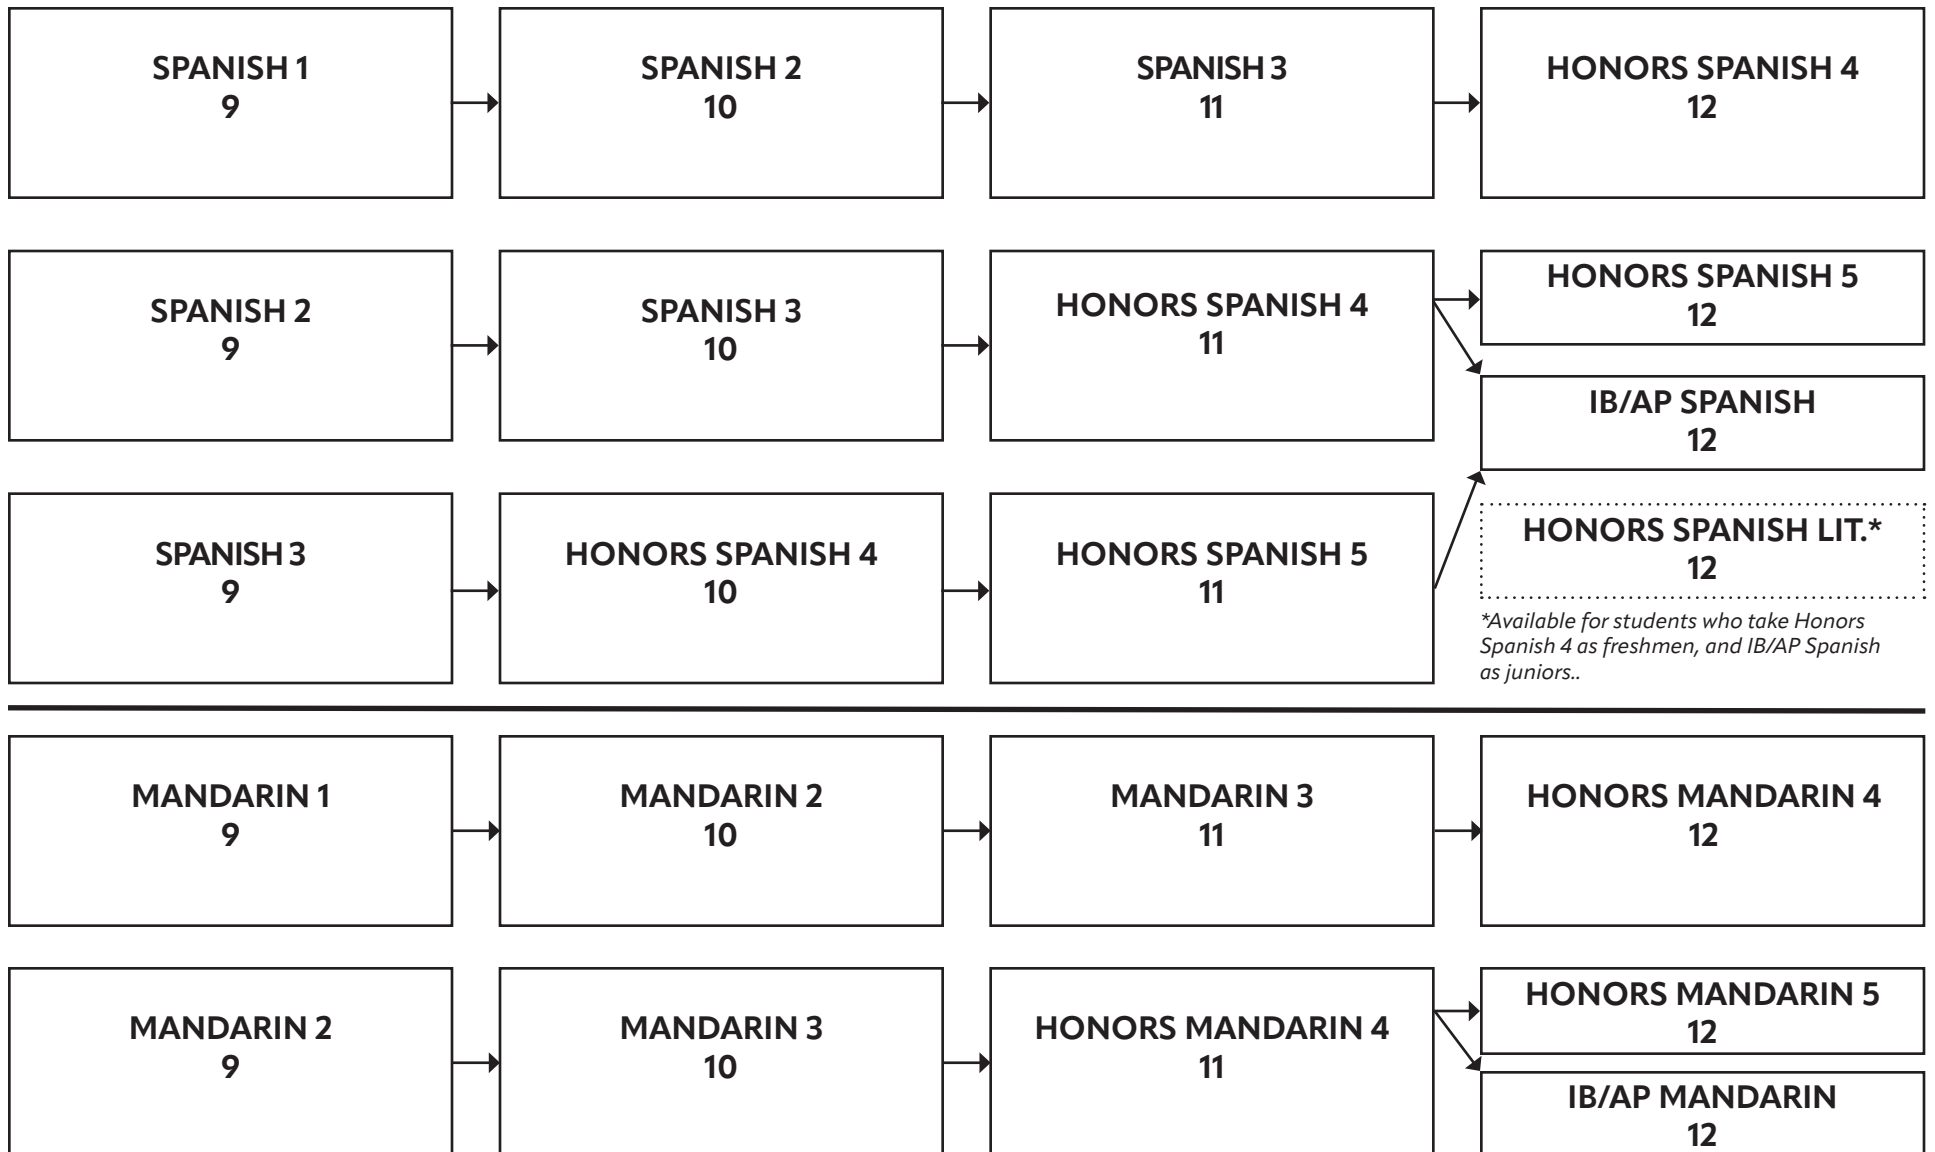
SPANISH 1
9

SPANISH 2
10

SPANISH 3
11

HONORS SPANISH 4
12

SPANISH 2
9

SPANISH 3
10

HONORS SPANISH 4
11

HONORS SPANISH 5
12

IB/AP SPANISH
12

SPANISH 3
9

HONORS SPANISH 4
10

HONORS SPANISH 5
11

HONORS SPANISH LIT.*
12

*Available for students who take Honors Spanish 4 as freshmen, and IB/AP Spanish as juniors..

MANDARIN 1
9

MANDARIN 2
10

MANDARIN 3
11

HONORS MANDARIN 4
12

MANDARIN 2
9

MANDARIN 3
10

HONORS MANDARIN 4
11

HONORS MANDARIN 5
12

IB/AP MANDARIN
12